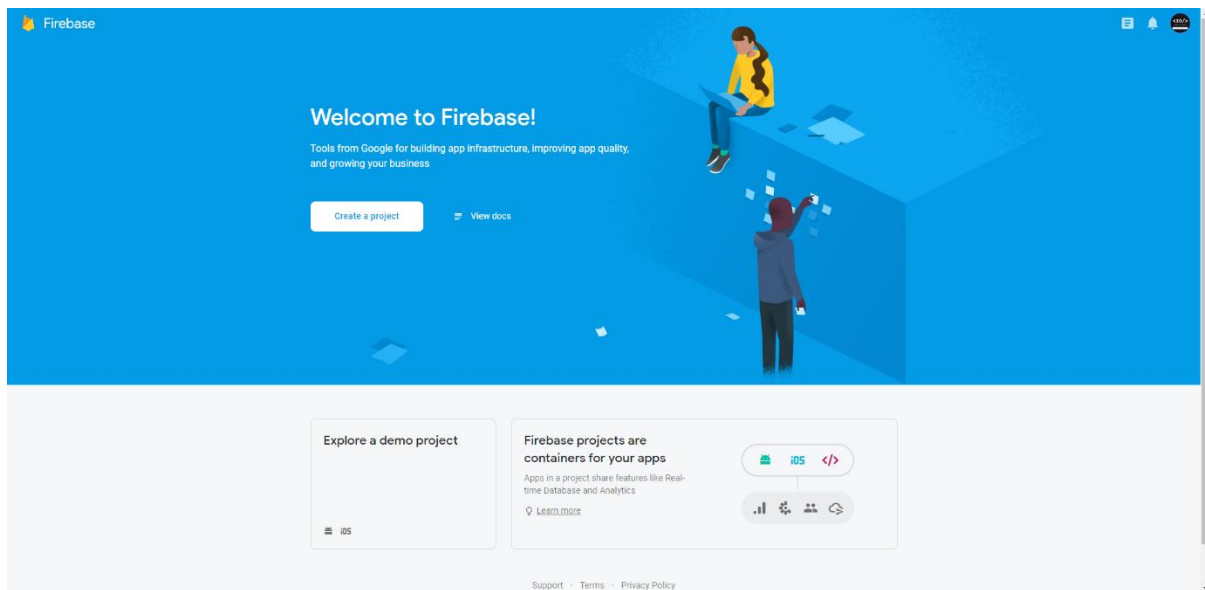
Firebase

Welcome to Firebase!

Tools from Google for building app infrastructure, improving app quality, and growing your business

Create a project

View docs

Explore a demo project

iOS

Firebase projects are containers for your apps

Apps in a project share features like Real-time Database and Analytics

Learn more

iOS </>

Support · Terms · Privacy Policy